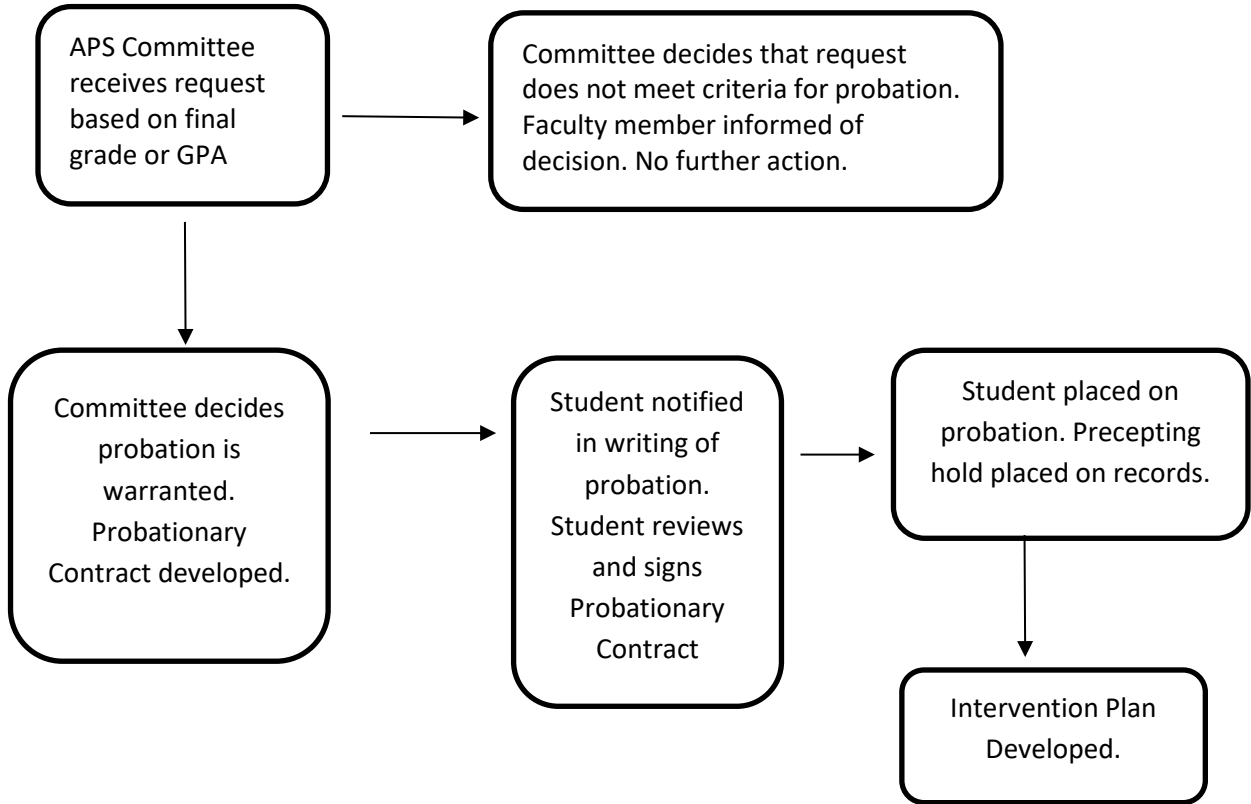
APS Committee receives request based on final grade or GPA

Committee decides that request does not meet criteria for probation. Faculty member informed of decision. No further action.

Committee decides probation is warranted. Probationary Contract developed.

Student notified in writing of probation. Student reviews and signs Probationary Contract

Student placed on probation. Precepting hold placed on records.

Intervention Plan Developed.